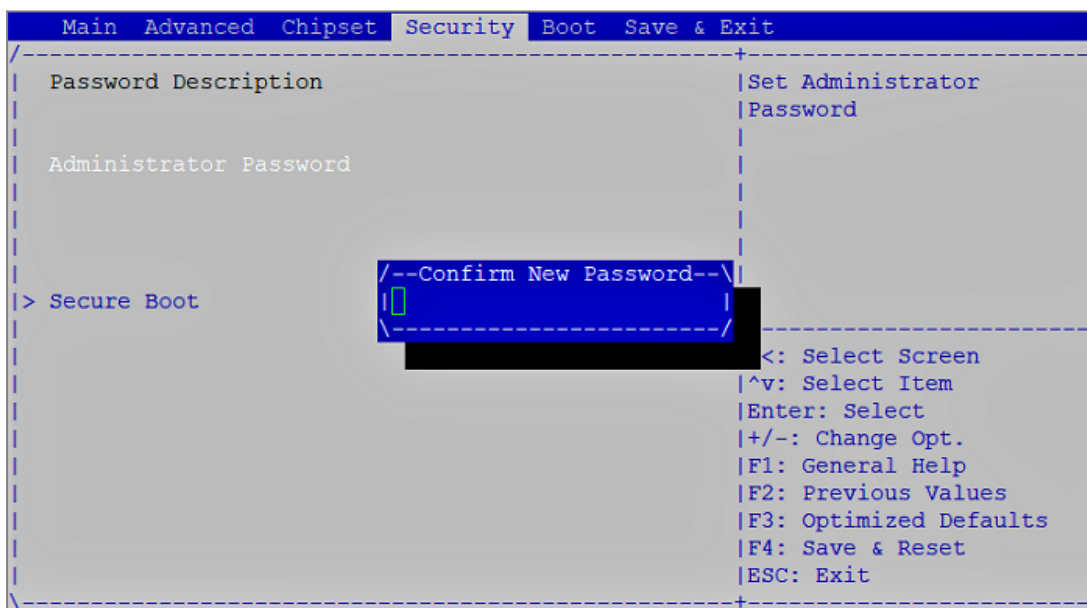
Main Advanced Chipset Security Boot Save & Exit

Password Description

Administrator Password

> Secure Boot

Set Administrator Password

Confirm New Password

<: Select Screen
^v: Select Item
Enter: Select
+/-: Change Opt.
F1: General Help
F2: Previous Values
F3: Optimized Defaults
F4: Save & Reset
ESC: Exit